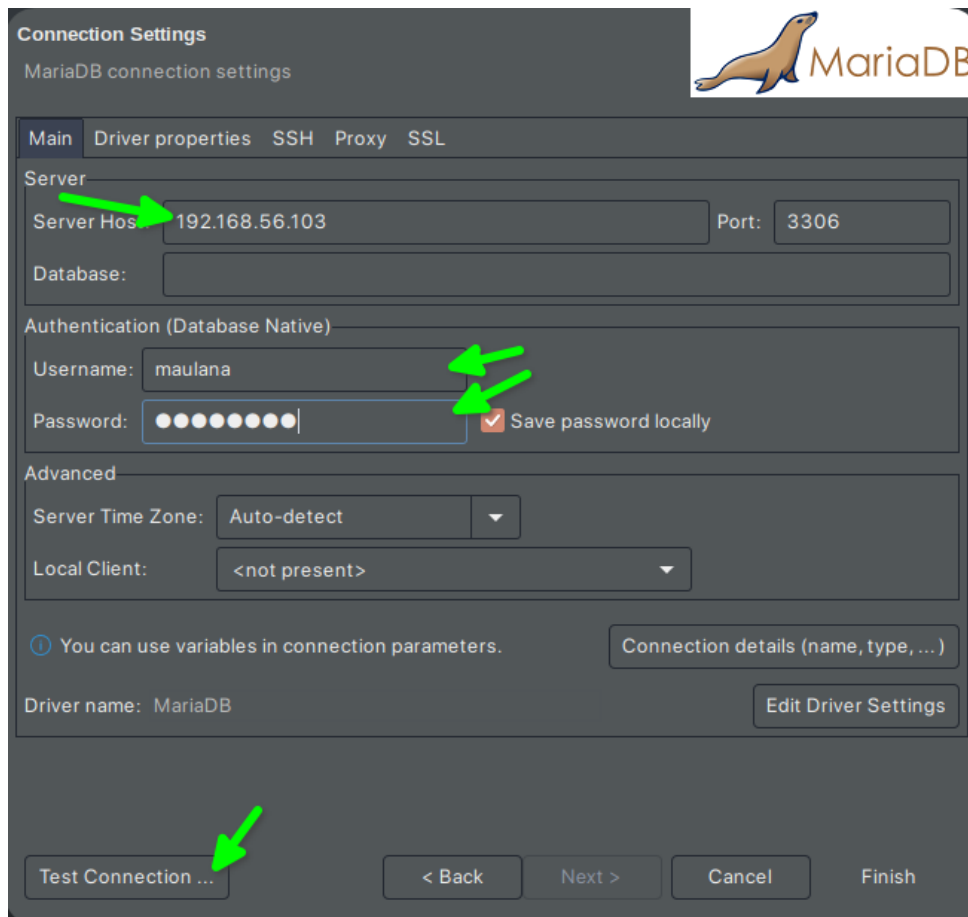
Connection Settings
MariaDB connection settings

MariaDB

Main Driver properties SSH Proxy SSL

Server
Server Host: 192.168.56.103 Port: 3306
Database:

Authentication (Database Native)
Username: maulana
Password: ●●●●●●●● Save password locally

Advanced
Server Time Zone: Auto-detect
Local Client: <not present>

You can use variables in connection parameters. Connection details (name, type, ...)

Driver name: MariaDB Edit Driver Settings

Test Connection ... < Back Next > Cancel Finish